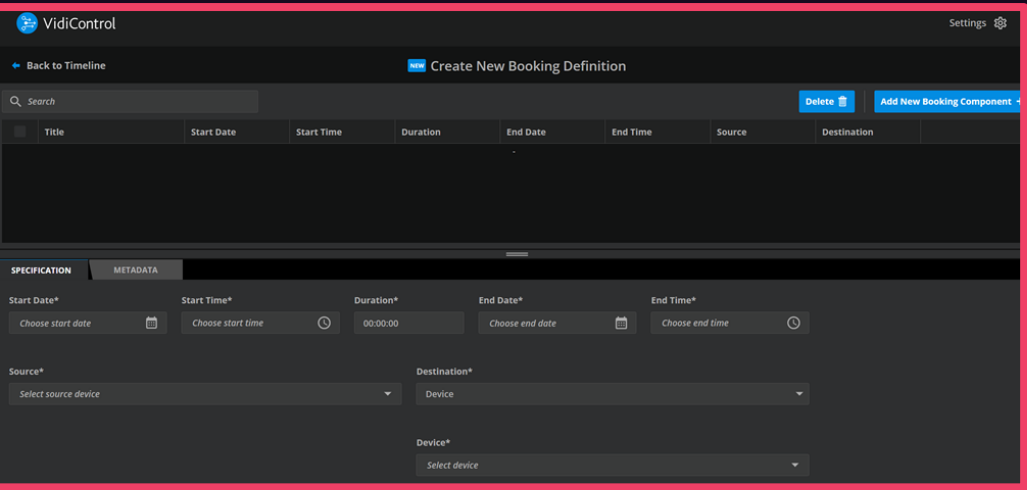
VidiControl

Settings

← Back to Timeline

NEW Create New Booking Definition

Search

Delete

Add New Booking Component +

| | Title | Start Date | Start Time | Duration | End Date | End Time | Source | Destination |
|---|---|---|---|---|---|---|---|---|

SPECIFICATION

METADATA

Start Date*
Choose start date

Start Time*
Choose start time

Duration*
00:00:00

End Date*
Choose end date

End Time*
Choose end time

Source*
Select source device

Destination*
Device

Device*
Select device